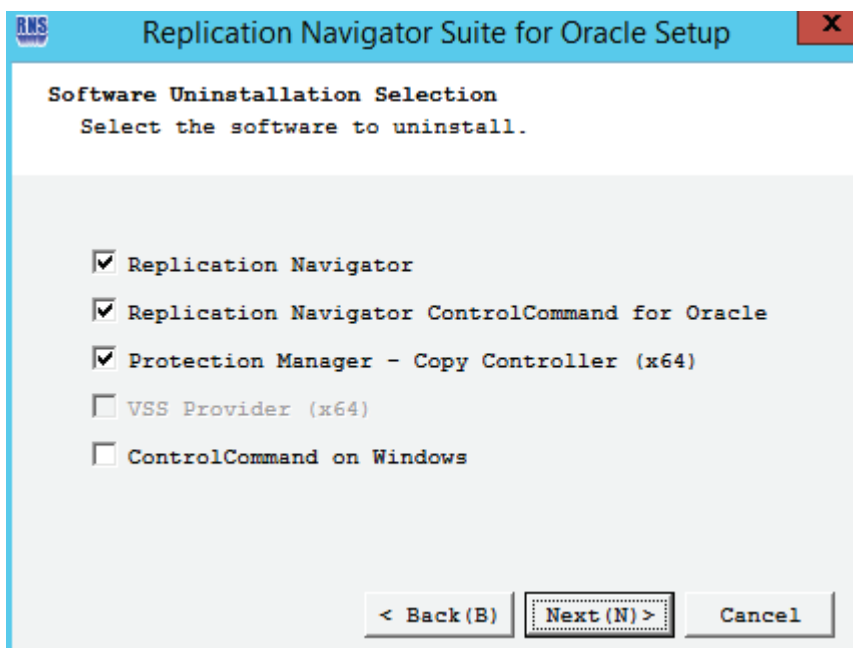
RNS Replication Navigator Suite for Oracle Setup

Software Uninstallation Selection
Select the software to uninstall.

☑ Replication Navigator

☑ Replication Navigator ControlCommand for Oracle

☑ Protection Manager - Copy Controller (x64)

☐ VSS Provider (x64)

☐ ControlCommand on Windows

< Back(B) Next(N)> Cancel